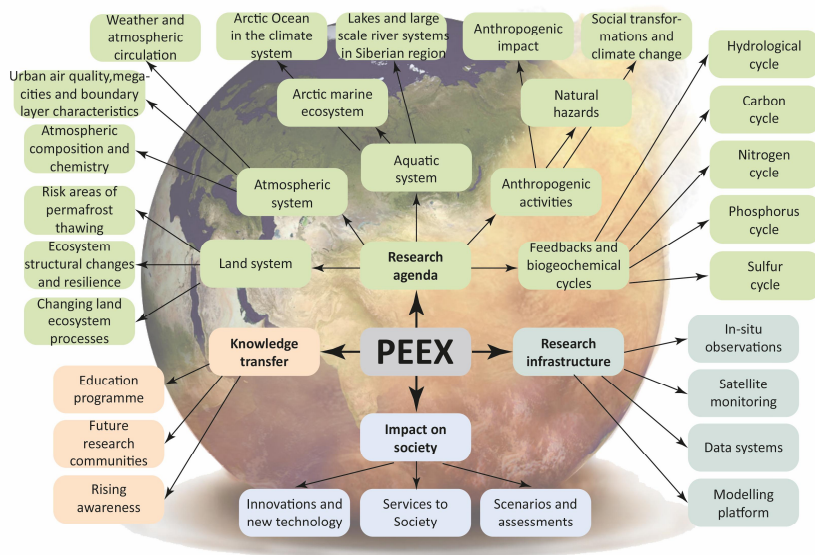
Weather and atmospheric circulation

Arctic Ocean in the climate system

Lakes and large scale river systems in Siberian region

Anthropogenic impact

Social transformations and climate change

Hydrological cycle

Urban air quality,megacities and boundary layer characteristics

Arctic marine ecosystem

Natural hazards

Carbon cycle

Atmospheric composition and chemistry

Aquatic system

Nitrogen cycle

Atmospheric system

Anthropogenic activities

Risk areas of permafrost thawing

Phosphorus cycle

Ecosystem structural changes and resilience

Land system

Research agenda

Feedbacks and biogeochemical cycles

Sulfur cycle

Changing land ecosystem processes

Knowledge transfer

PEEX

Research infrastructure

In-situ observations

Education programme

Satellite monitoring

Future research communities

Impact on society

Data systems

Rising awareness

Modelling platform

Innovations and new technology

Services to Society

Scenarios and assessments